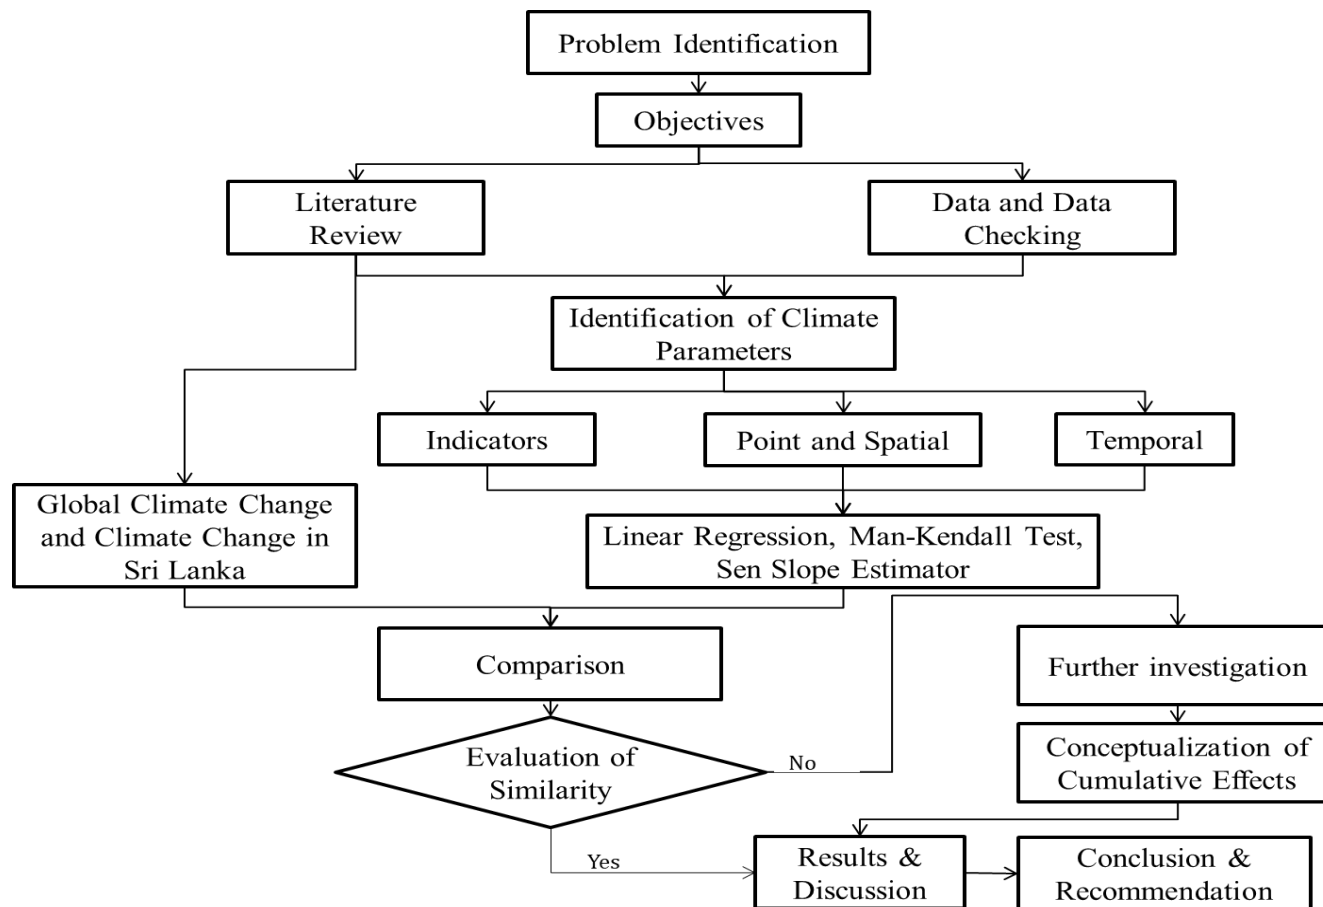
Problem Identification

Objectives

Literature Review

Data and Data Checking

Identification of Climate Parameters

Indicators

Point and Spatial

Temporal

Global Climate Change and Climate Change in Sri Lanka

Linear Regression, Man-Kendall Test, Sen Slope Estimator

Comparison

Further investigation

Evaluation of Similarity

No

Conceptualization of Cumulative Effects

Yes

Results & Discussion

Conclusion & Recommendation